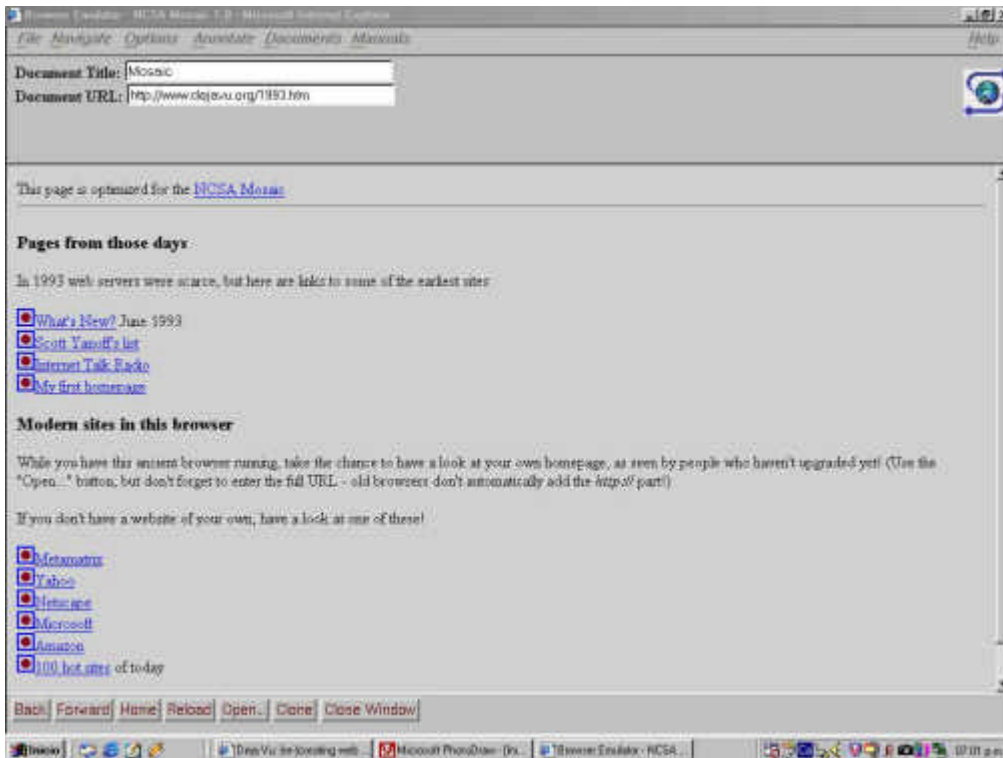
Browser Emulator - NCSA Mosaic 1.0 - Microsoft Internet Explorer

File Navigate Options Annotate Documents Manuals Help

Document Title: Mosaic
Document URL: http://www.dejavu.org/1993.htm

This page is optimized for the NCSA Mosaic

Pages from those days

In 1993 web servers were scarce, but here are links to some of the earliest sites:

What's New? June 1993
Scott Yanoff's list
Internet Talk Radio
My first homepage

Modern sites in this browser

While you have this ancient browser running, take the chance to have a look at your own homepage, as seen by people who haven't upgraded yet! (Use the "Open..." button, but don't forget to enter the full URL - old browsers don't automatically add the http:// part!)

If you don't have a website of your own, have a look at one of these!

Metamatrix
Yahoo
Netscape
Microsoft
Amazon
100 hot sites of today

Back Forward Home Reload Open... Clone Close Window

Inicio | DejaVu: the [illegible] web... | Microsoft PhotoDraw - [In... | Browser Emulator - NCSA... | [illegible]